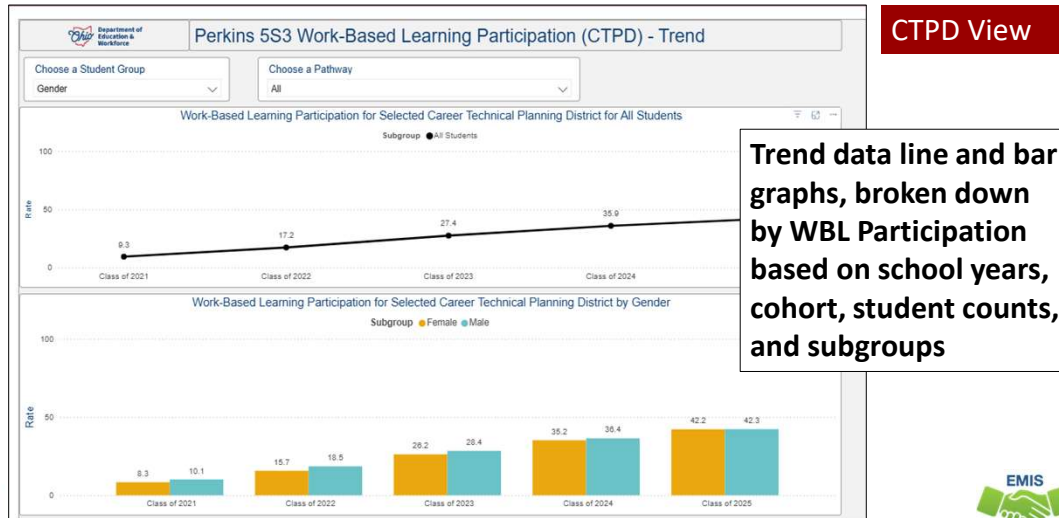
Ohio Department of Education & Workforce

Perkins 5S3 Work-Based Learning Participation (CTPD) - Trend

CTPD View

Choose a Student Group
Gender

Choose a Pathway
All

Work-Based Learning Participation for Selected Career Technical Planning District for All Students

Subgroup ● All Students

100
50
0
Rate

9.3
17.2
27.4
35.9

Class of 2021
Class of 2022
Class of 2023
Class of 2024

Trend data line and bar graphs, broken down by WBL Participation based on school years, cohort, student counts, and subgroups

Work-Based Learning Participation for Selected Career Technical Planning District by Gender

Subgroup ● Female ● Male

100
50
0
Rate

8.3
10.1
15.7
18.5
26.2
28.4
35.2
36.4
42.2
42.3

Class of 2021
Class of 2022
Class of 2023
Class of 2024
Class of 2025

EMIS